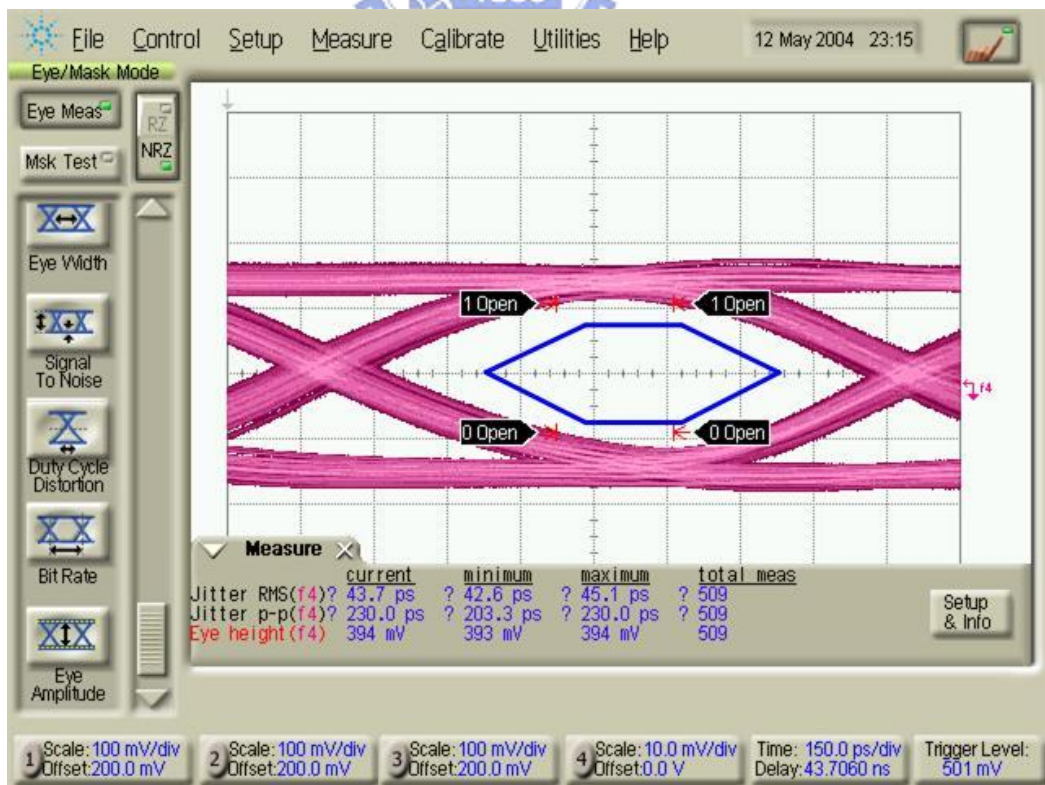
File Control Setup Measure Calibrate Utilities Help 12 May 2004 23:15

Eye/Mask Mode

Eye Meas

Msk Test

RZ

NRZ

Eye Width

Signal To Noise

Duty Cycle Distortion

Bit Rate

Eye Amplitude

1 Open

1 Open

0 Open

0 Open

f4

Measure

| | current | minimum | maximum | total meas |
|---|---|---|---|---|
| Jitter RMS(f4)? | 43.7 ps | ? 42.6 ps | ? 45.1 ps | ? 509 |
| Jitter p-p(f4)? | 230.0 ps | ? 203.3 ps | ? 230.0 ps | ? 509 |
| Eye height(f4) | 394 mV | 393 mV | 394 mV | 509 |

Setup & Info

1 Scale: 100 mV/div Offset: 200.0 mV

2 Scale: 100 mV/div Offset: 200.0 mV

3 Scale: 100 mV/div Offset: 200.0 mV

4 Scale: 10.0 mV/div Offset: 0.0 V

Time: 150.0 ps/div Delay: 43.7060 ns

Trigger Level: 501 mV